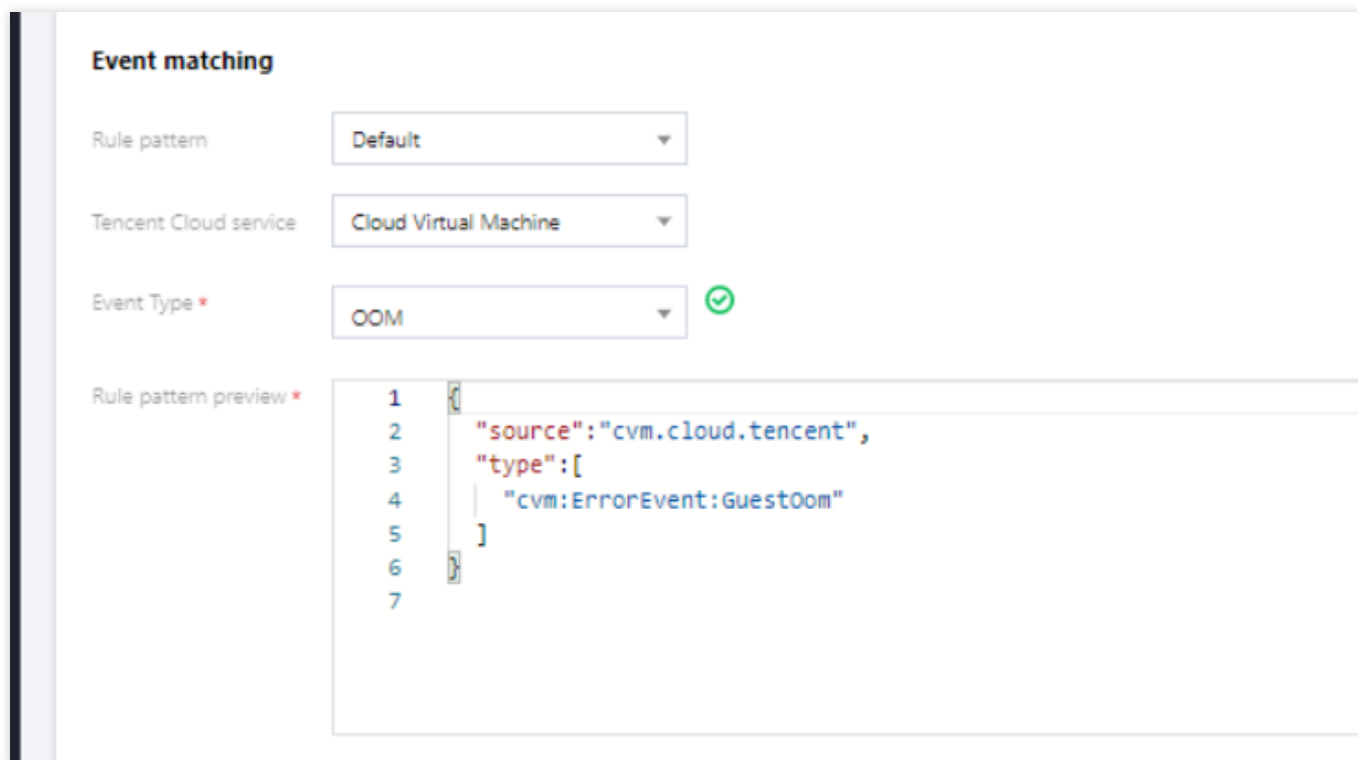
Event matching

Rule pattern
Default

Tencent Cloud service
Cloud Virtual Machine

Event Type *
OOM

Rule pattern preview *
1 {
2 "source":"cvm.cloud.tencent",
3 "type":[
4 "cvm:ErrorEvent:GuestOom"
5 ]
6 }
7